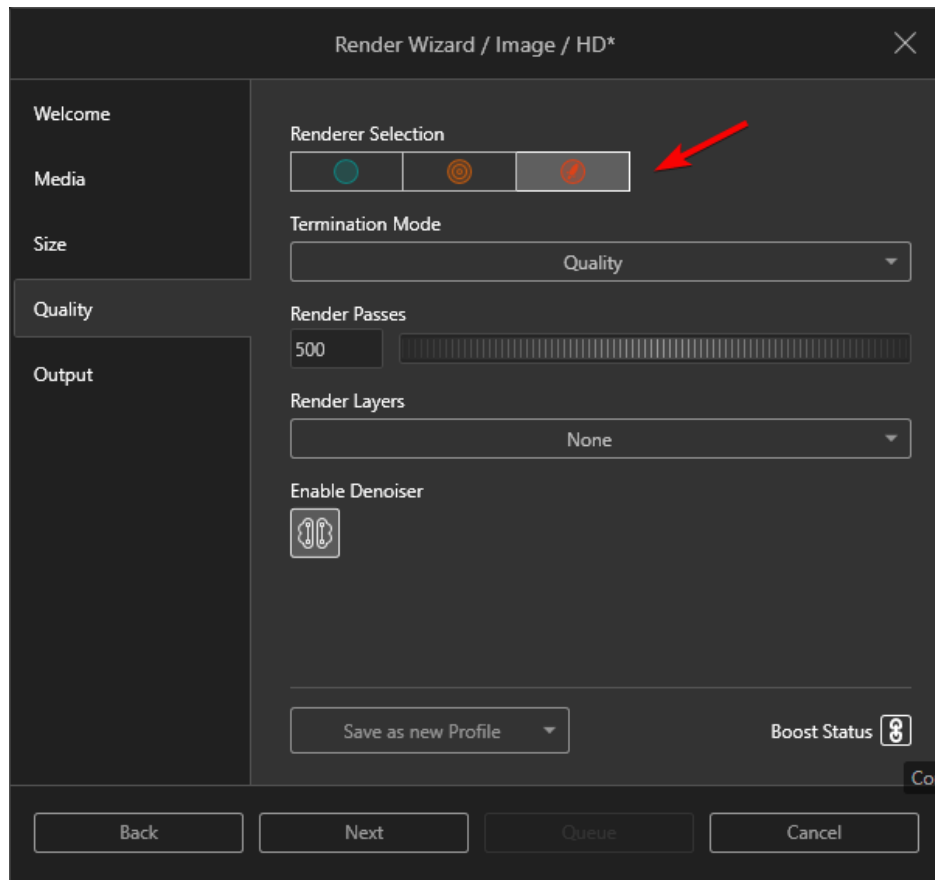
Render Wizard / Image / HD*

Welcome

Media

Size

Quality

Output

Renderer Selection

Termination Mode

Quality

Render Passes

500

Render Layers

None

Enable Denoiser

Save as new Profile

Boost Status

Co

Back

Next

Queue

Cancel